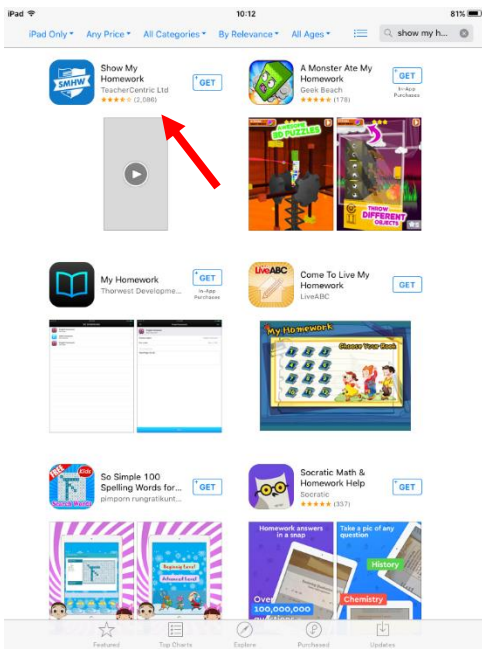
iPad 10:12 81%

iPad Only Any Price All Categories By Relevance All Ages show my h...

SMHW
Show My Homework
TeacherCentric Ltd
★★★★☆ (2,086)
GET

A Monster Ate My Homework
Geek Beach
★★★★★ (178)
GET
In-App Purchases

AWESOME 3D PUZZLES
THROW DIFFERENT OBJECTS

My Homework
Thorwest Developme...
GET
In-App Purchases

LiveABC
Come To Live My Homework
LiveABC
GET

My Homework
Choose Your Book

FREE Kids
So Simple 100 Spelling Words for...
pimporn rungratikunt...
GET

Beginning Level!
Advanced Level!

Socratic Math & Homework Help
Socratic
★★★★★ (337)
GET

Homework answers in a snap
Take a pic of any question
History
Chemistry
Over 100,000,000

Featured Top Charts Explore Purchased Updates